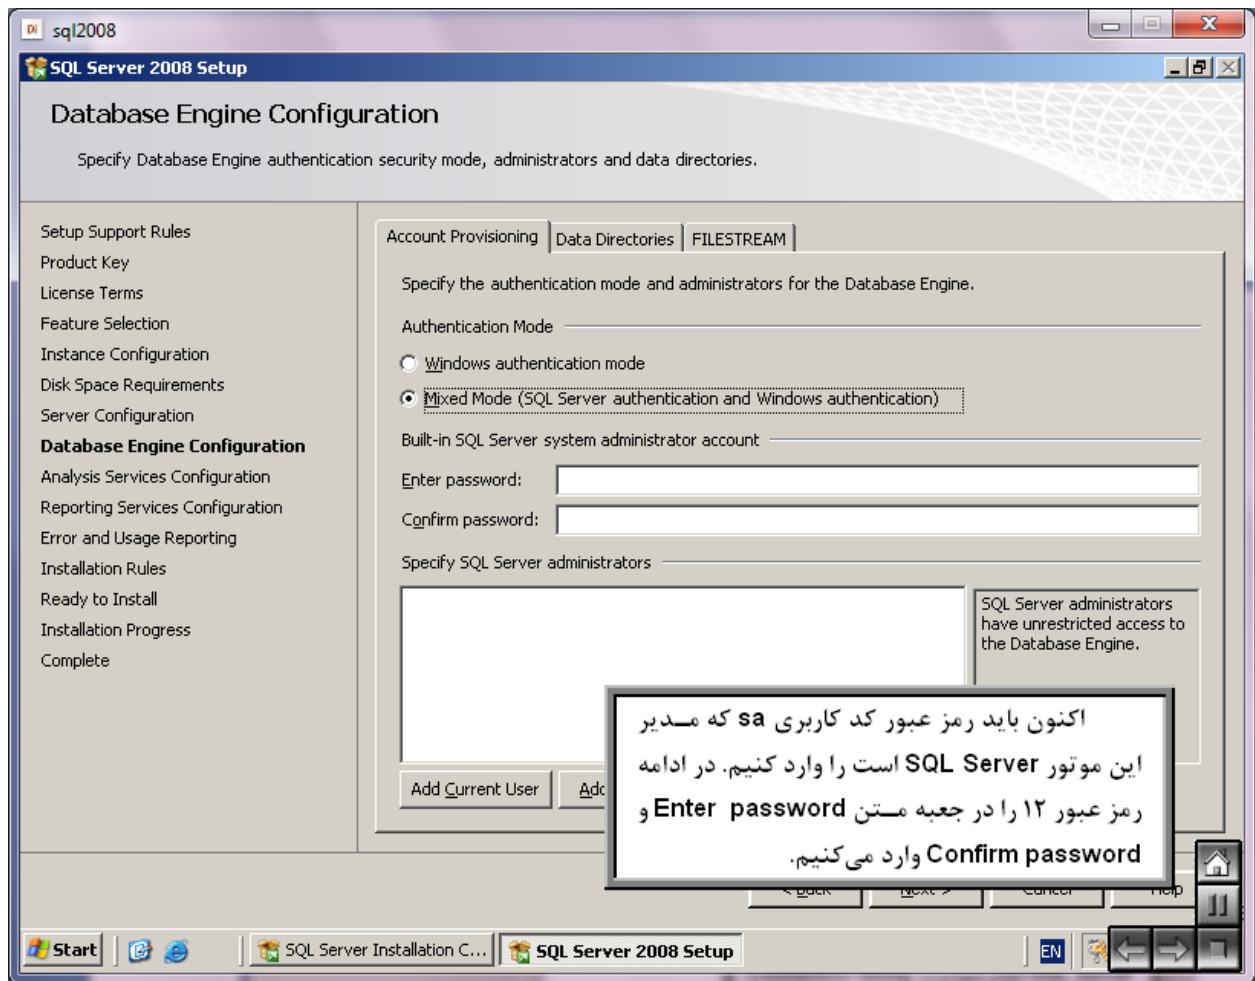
sql2008

SQL Server 2008 Setup

Database Engine Configuration

Specify Database Engine authentication security mode, administrators and data directories.

Setup Support Rules
Product Key
License Terms
Feature Selection
Instance Configuration
Disk Space Requirements
Server Configuration
Database Engine Configuration
Analysis Services Configuration
Reporting Services Configuration
Error and Usage Reporting
Installation Rules
Ready to Install
Installation Progress
Complete

Account Provisioning | Data Directories | FILESTREAM

Specify the authentication mode and administrators for the Database Engine.

Authentication Mode

Windows authentication mode

Mixed Mode (SQL Server authentication and Windows authentication)

Built-in SQL Server system administrator account

Enter password:

Confirm password:

Specify SQL Server administrators

SQL Server administrators have unrestricted access to the Database Engine.

Add Current User

Add

اکنون باید رمز عبور کد کاربری sa که مدیر این موتور SQL Server است را وارد کنیم. در ادامه رمز عبور ۱۲ را در جعبه متن Enter password و Confirm password وارد می‌کنیم.

< Back | Next > | Cancel | Help

Start

SQL Server Installation C...

SQL Server 2008 Setup

EN